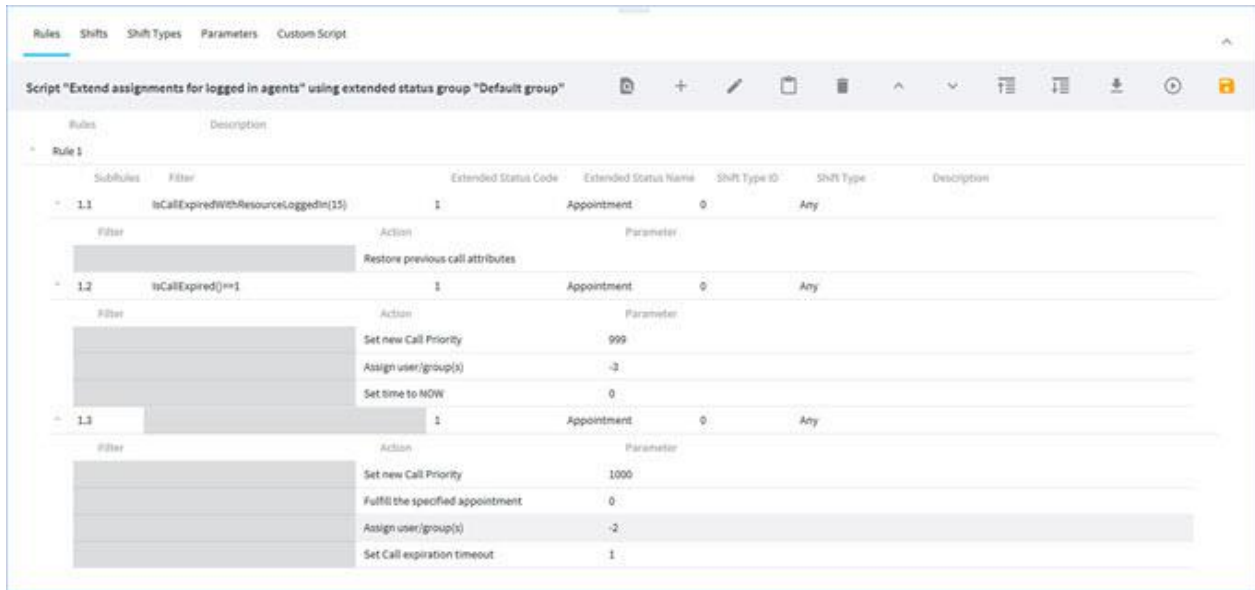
Rules Shifts Shift Types Parameters Custom Script

Script "Extend assignments for logged in agents" using extended status group "Default group"

| Rules | Description |
|---|---|
| Rule 1 | |

| Subrules | Filter | Extended Status Code | Extended Status Name | Shift Type ID | Shift Type | Description |
|---|---|---|---|---|---|---|
| 1.1 | IsCallExpiredWithResourceLoggedIn(15) | 1 | Appointment | 0 | Any | |

| Filter | Action | Parameter |
|---|---|---|
| | Restore previous call attributes | |

| Subrules | Filter | Extended Status Code | Extended Status Name | Shift Type ID | Shift Type | Description |
|---|---|---|---|---|---|---|
| 1.2 | IsCallExpired()==1 | 1 | Appointment | 0 | Any | |

| Filter | Action | Parameter |
|---|---|---|
| | Set new Call Priority | 999 |
| | Assign user/group(s) | -3 |
| | Set time to NOW | 0 |

| Subrules | Filter | Extended Status Code | Extended Status Name | Shift Type ID | Shift Type | Description |
|---|---|---|---|---|---|---|
| 1.3 | | 1 | Appointment | 0 | Any | |

| Filter | Action | Parameter |
|---|---|---|
| | Set new Call Priority | 1000 |
| | Fulfill the specified appointment | 0 |
| | Assign user/group(s) | -2 |
| | Set Call expiration timeout | 1 |